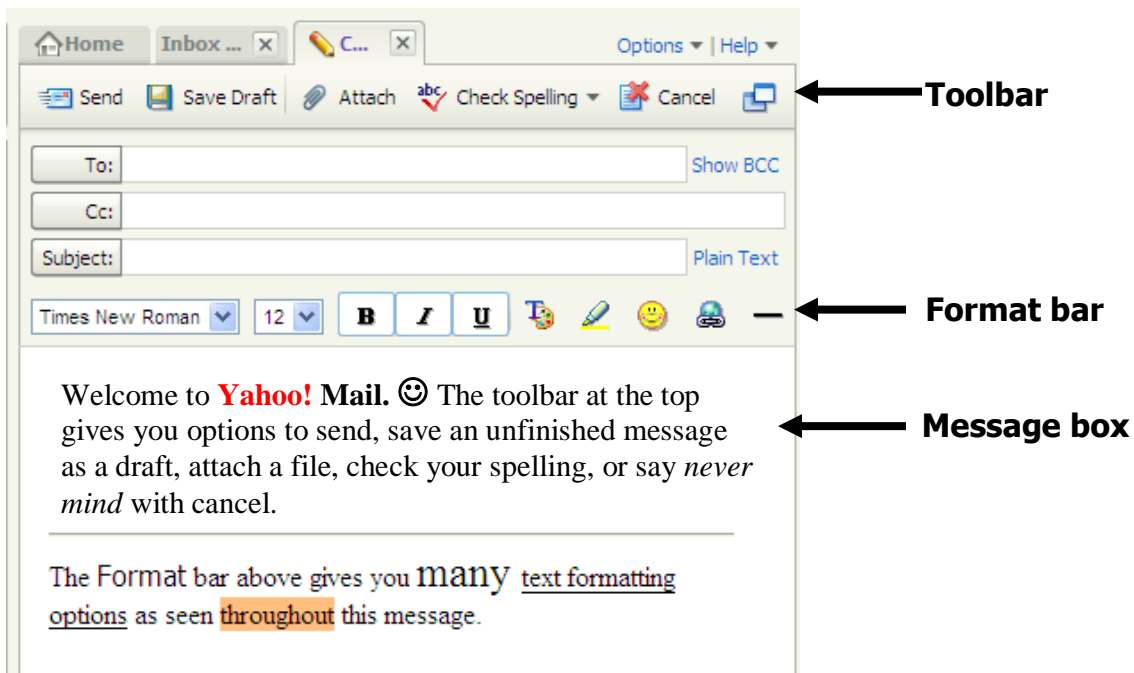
Home Inbox ... C... Options ▾ | Help ▾

Send Save Draft Attach Check Spelling ▾ Cancel

Toolbar

To: Show BCC

Cc:

Subject: Plain Text

Times New Roman 12 B I U

Format bar

Welcome to Yahoo! Mail. ☺ The toolbar at the top gives you options to send, save an unfinished message as a draft, attach a file, check your spelling, or say *never mind* with cancel.

Message box

The Format bar above gives you many text formatting options as seen throughout this message.